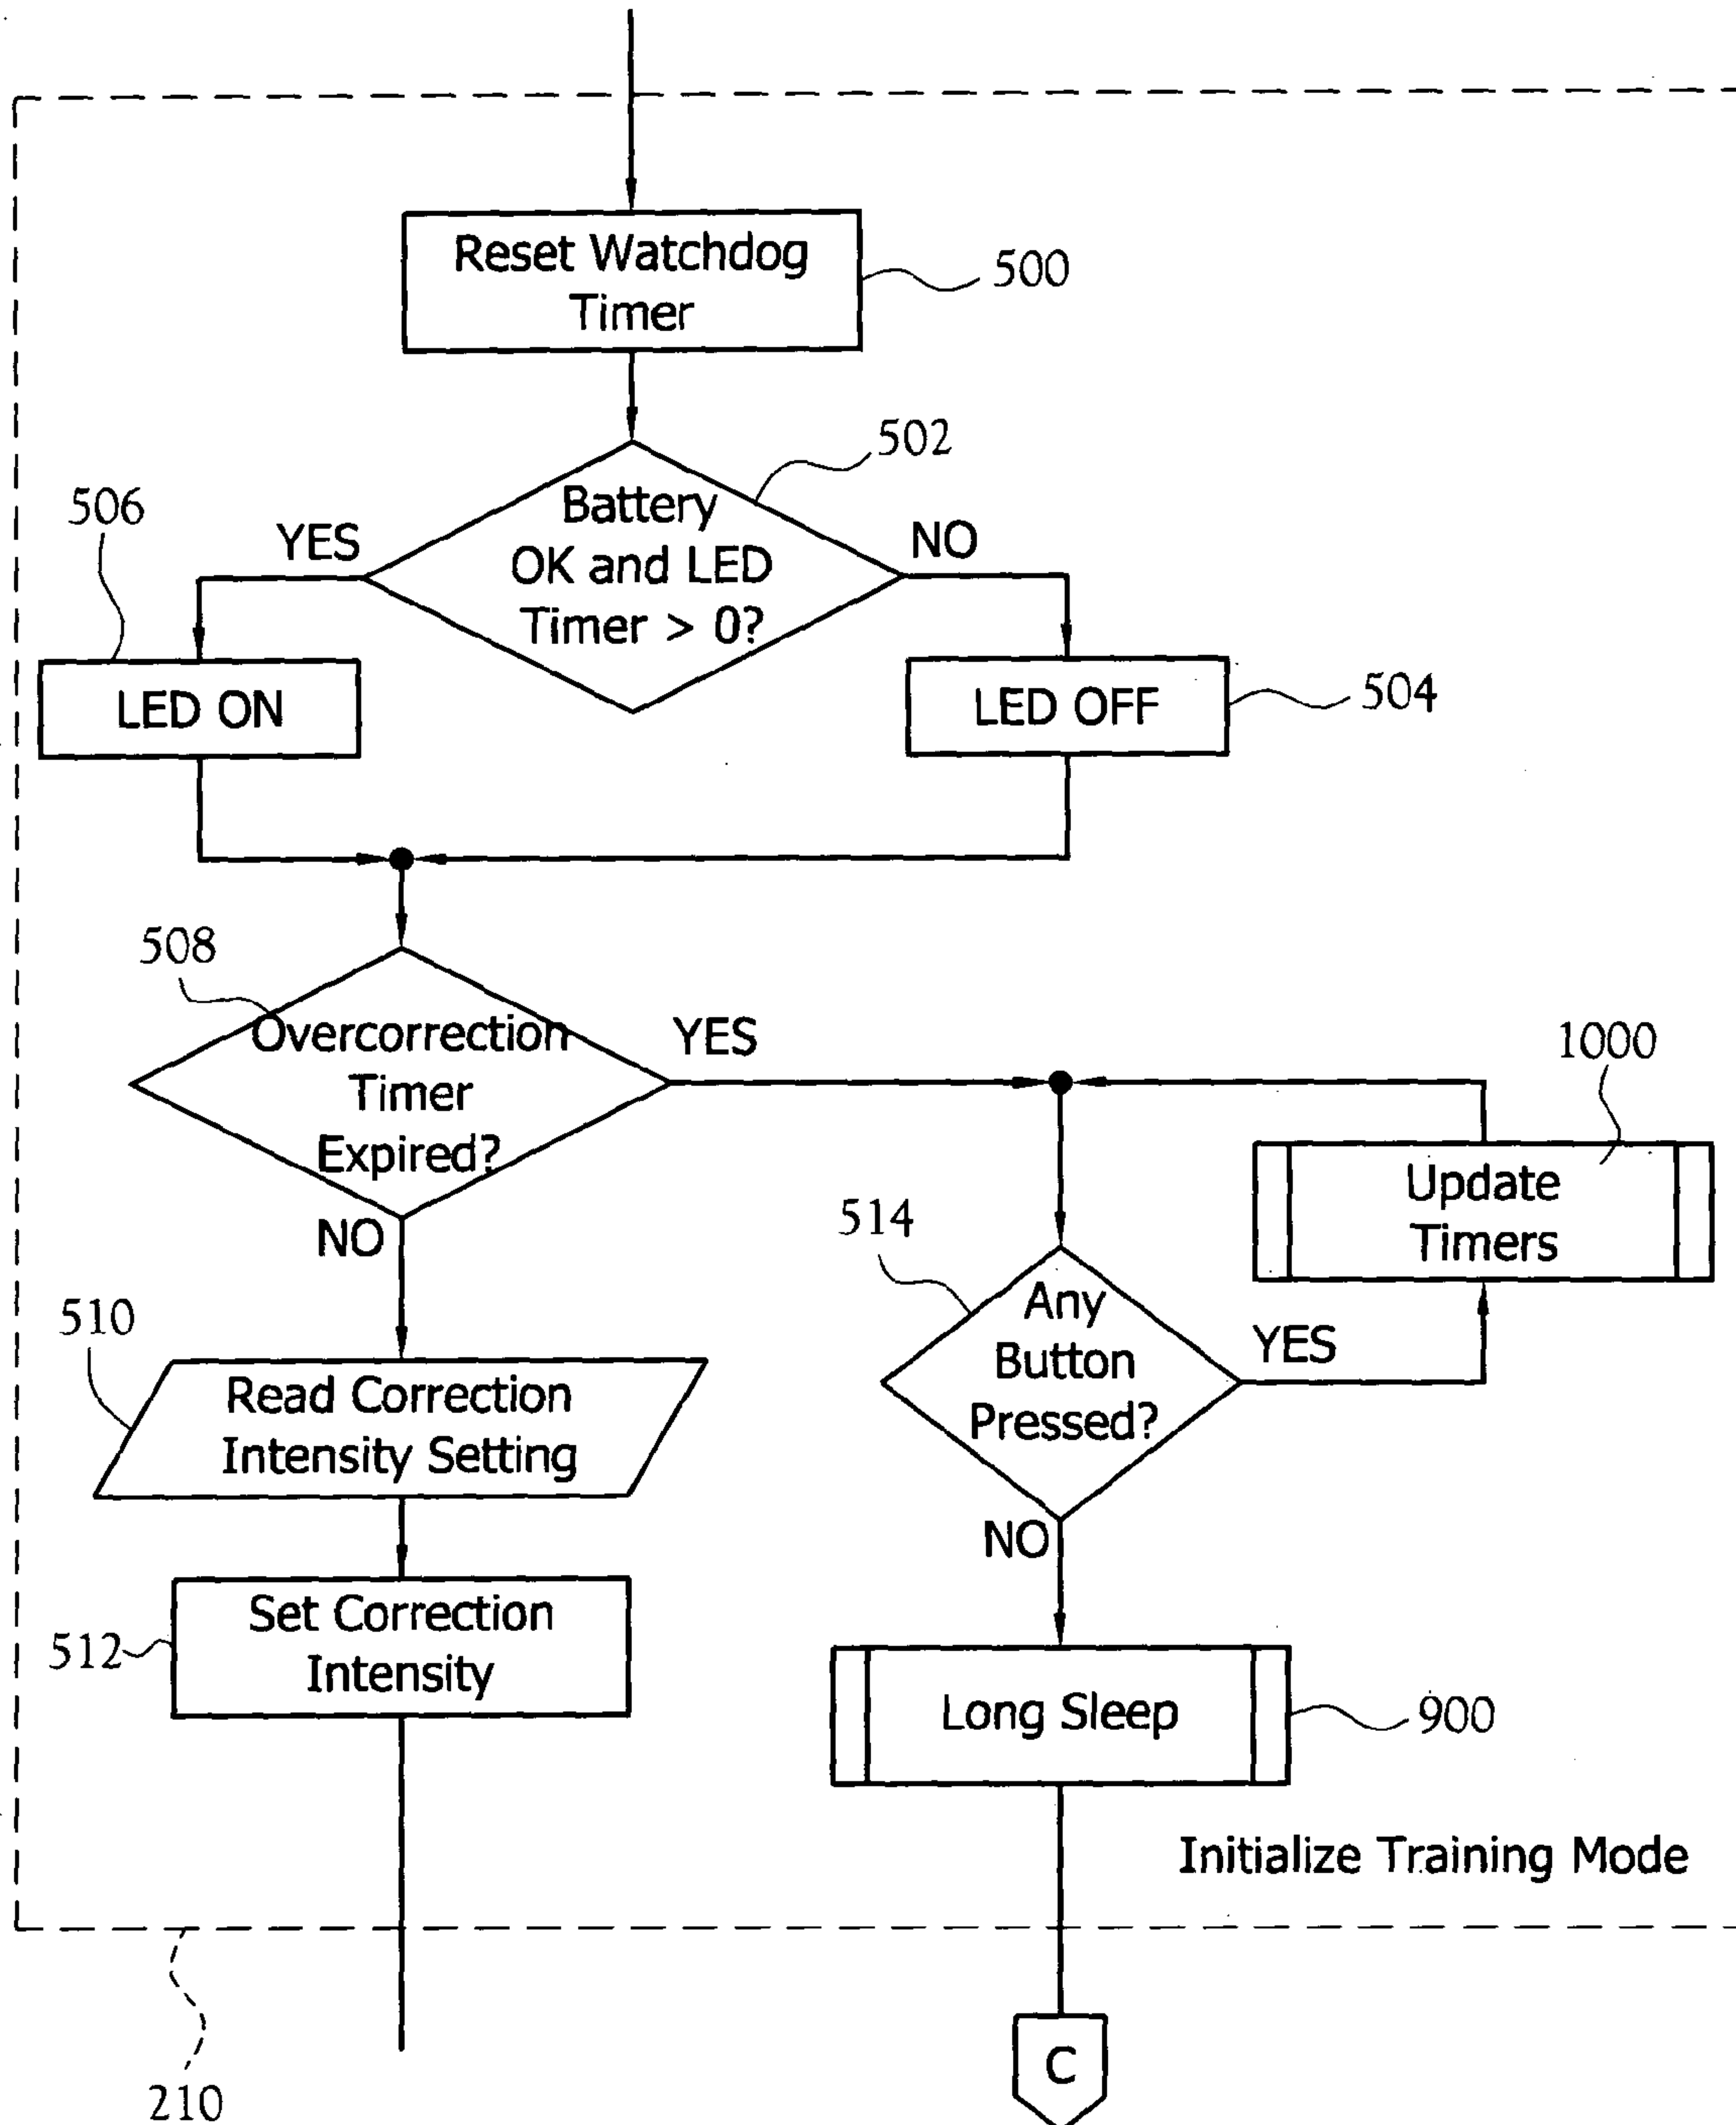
Reset Watchdog Timer
500
502
506
YES
Battery OK and LED Timer > 0?
NO
LED ON
LED OFF
504
508
Overcorrection Timer Expired?
YES
1000
Update Timers
514
NO
510
Any Button Pressed?
YES
Read Correction Intensity Setting
NO
Set Correction Intensity
512
Long Sleep
900
Initialize Training Mode
210
C